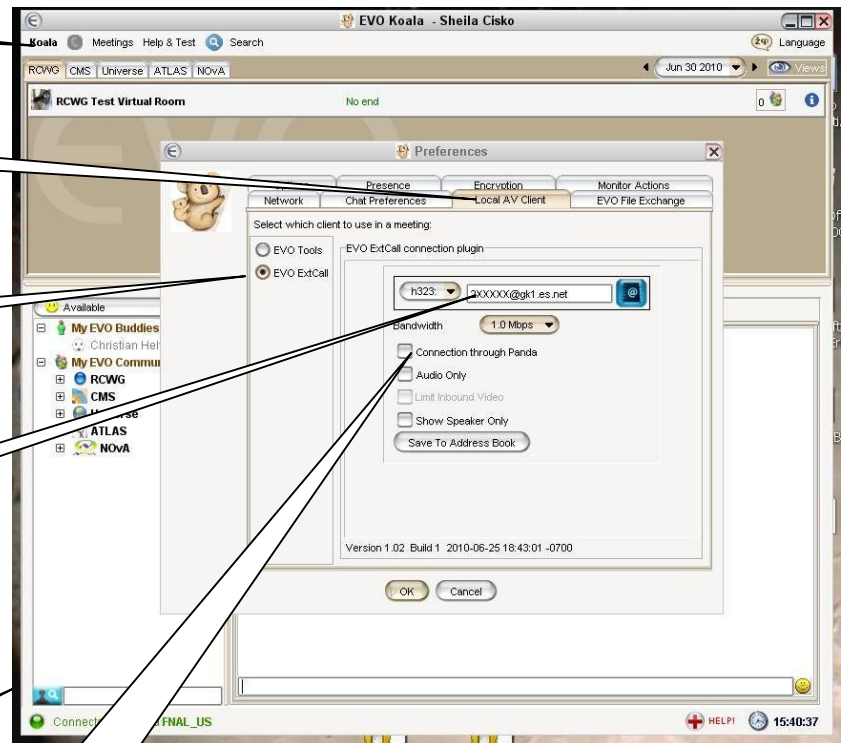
EVO Koala - Sheila Cisko

Koala Meetings Help & Test Search Language

RCWG CMS Universe ATLAS NOvA

Jun 30 2010 Views

RCWG Test Virtual Room No end 0

Preferences

Presence Encryption Monitor Actions
Network Chat Preferences Local AV Client EVO File Exchange

Select which client to use in a meeting:

EVO Tools
EVO ExtCall

EVO ExtCall connection plugin

h323: 3XXXXX@gk1.es.net

Bandwidth 1.0 Mbps

Connection through Panda
Audio Only
Limit Inbound Video
Show Speaker Only
Save To Address Book

Version 1.02 Build 1 2010-06-25 18:43:01 -0700

OK Cancel

Available
My EVO Buddies
Christian Hel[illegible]
My EVO Commun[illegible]
RCWG
CMS
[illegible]rse
ATLAS
NOvA

Connec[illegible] FNAL_US

HELP! 15:40:37